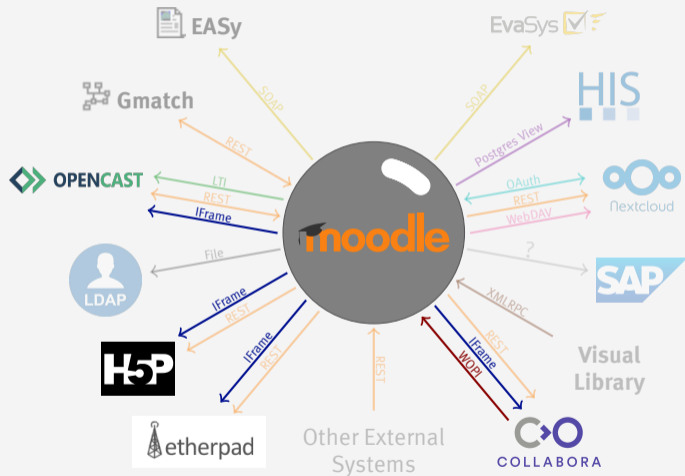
EASy

SOAP

EvaSys

SOAP

HIS

Gmatch

REST

Postgres View

OPENCAST

LTI

REST

IFrame

OAuth

REST

WebDAV

Nextcloud

moodle

File

?

SAP

LDAP

IFrame

REST

XMLRPC

H5P

IFrame

REST

REST

REST

IFrame

WOPI

Visual Library

etherpad

Other External Systems

COLLABORA